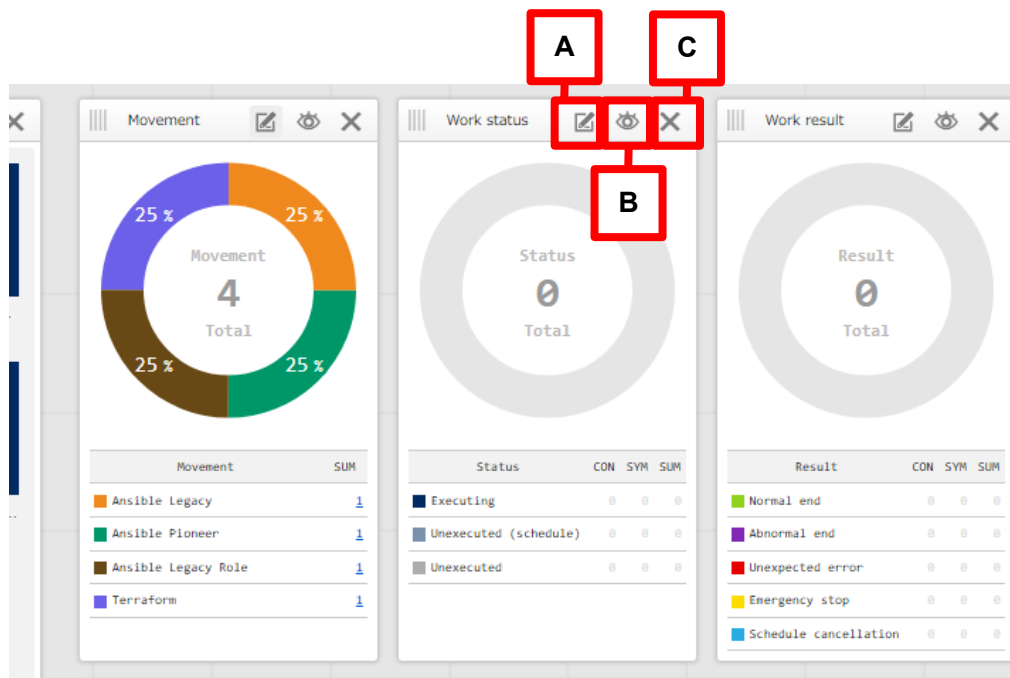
A

C

Movement

25 %
25 %
25 %
25 %
Movement
4
Total

| Movement | SUM |
|---|---|
| Ansible Legacy | 1 |
| Ansible Pioneer | 1 |
| Ansible Legacy Role | 1 |
| Terraform | 1 |

Work status

B

Status
0
Total

| Status | CON | SYM | SUM |
|---|---|---|---|
| Executing | 0 | 0 | 0 |
| Unexecuted (schedule) | 0 | 0 | 0 |
| Unexecuted | 0 | 0 | 0 |

Work result

Result
0
Total

| Result | CON | SYM | SUM |
|---|---|---|---|
| Normal end | 0 | 0 | 0 |
| Abnormal end | 0 | 0 | 0 |
| Unexpected error | 0 | 0 | 0 |
| Emergency stop | 0 | 0 | 0 |
| Schedule cancellation | 0 | 0 | 0 |